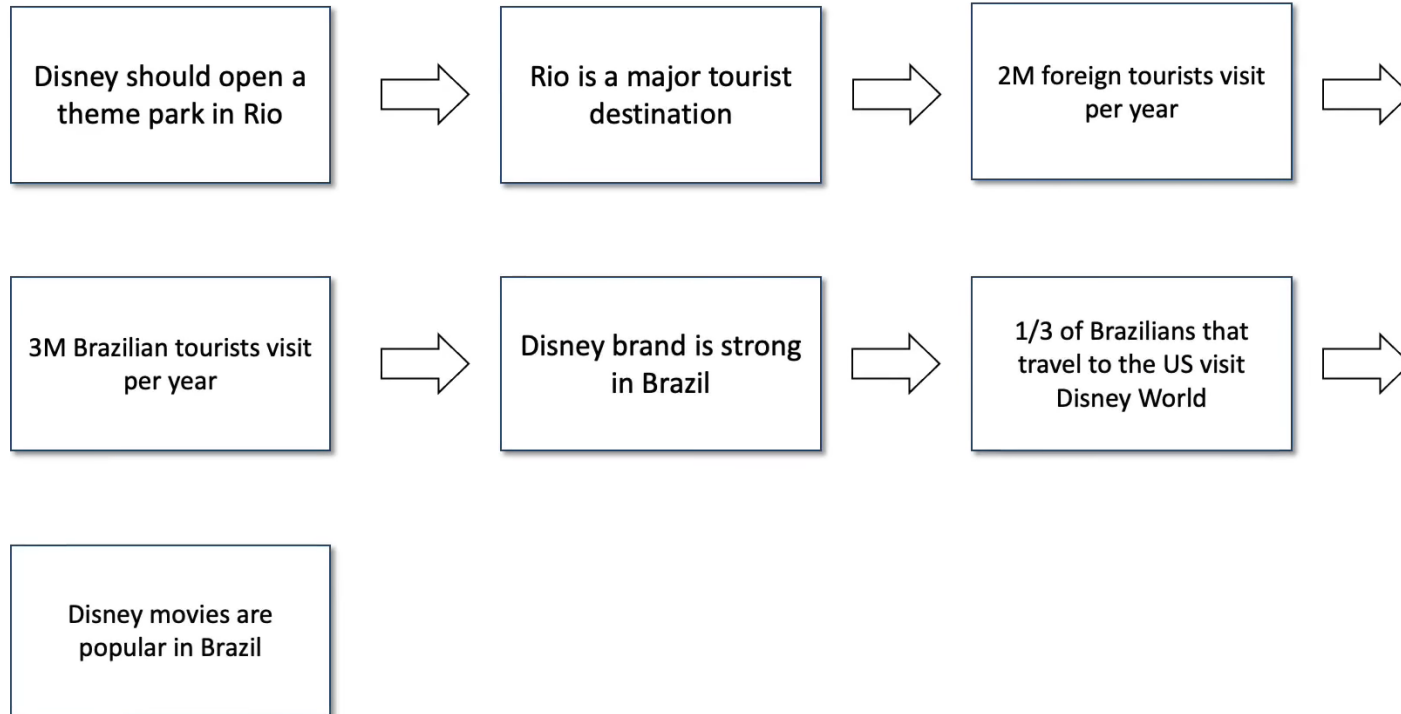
Disney should open a theme park in Rio

Rio is a major tourist destination

2M foreign tourists visit per year

3M Brazilian tourists visit per year

Disney brand is strong in Brazil

1/3 of Brazilians that travel to the US visit Disney World

Disney movies are popular in Brazil